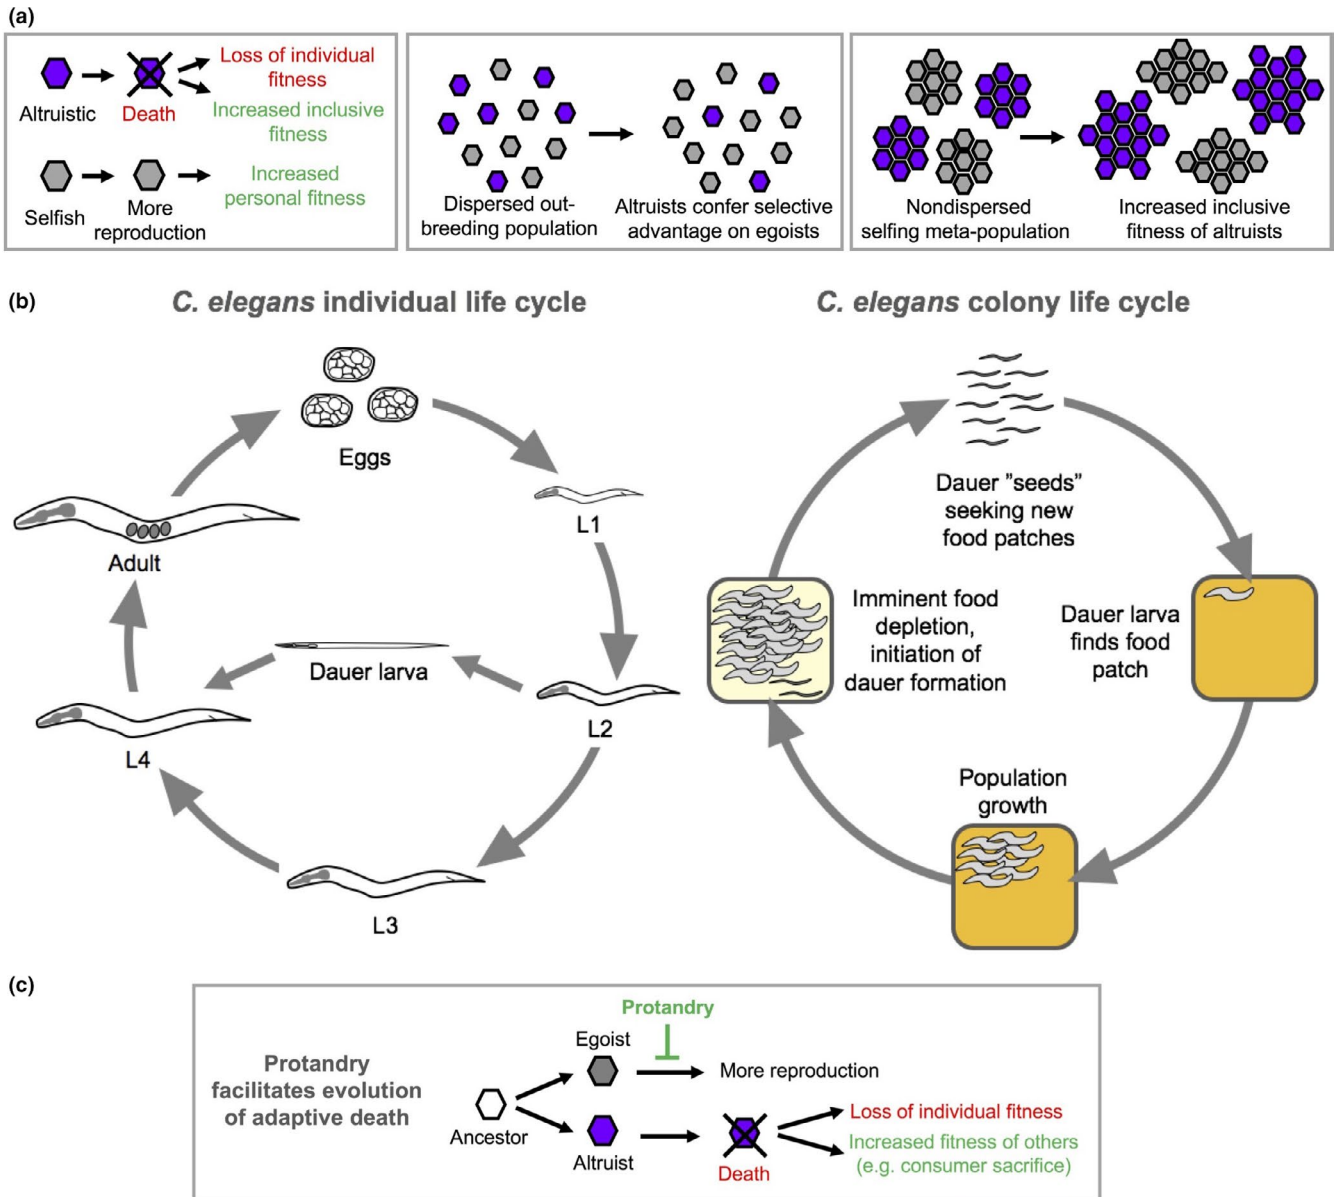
(a)

Altruistic
Death
Loss of individual fitness
Increased inclusive fitness
Selfish
More reproduction
Increased personal fitness

Dispersed outbreeding population
Altruists confer selective advantage on egoists

Nondispersed selfing meta-population
Increased inclusive fitness of altruists

(b)

C. elegans individual life cycle

Eggs
L1
L2
Dauer larva
L3
L4
Adult

C. elegans colony life cycle

Dauer "seeds" seeking new food patches
Dauer larva finds food patch
Population growth
Imminent food depletion, initiation of dauer formation

(c)

Protandry facilitates evolution of adaptive death

Protandry
Egoist
More reproduction
Ancestor
Altruist
Death
Loss of individual fitness
Increased fitness of others (e.g. consumer sacrifice)